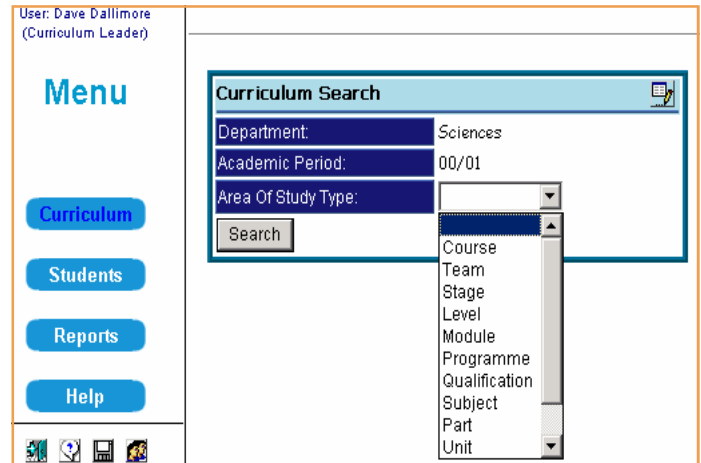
User: Dave Dallimore
(Curriculum Leader)

Menu

Curriculum

Students

Reports

Help

Curriculum Search

| Department: | Sciences |
|---|---|
| Academic Period: | 00/01 |
| Area Of Study Type: | |

Search

Course
Team
Stage
Level
Module
Programme
Qualification
Subject
Part
Unit